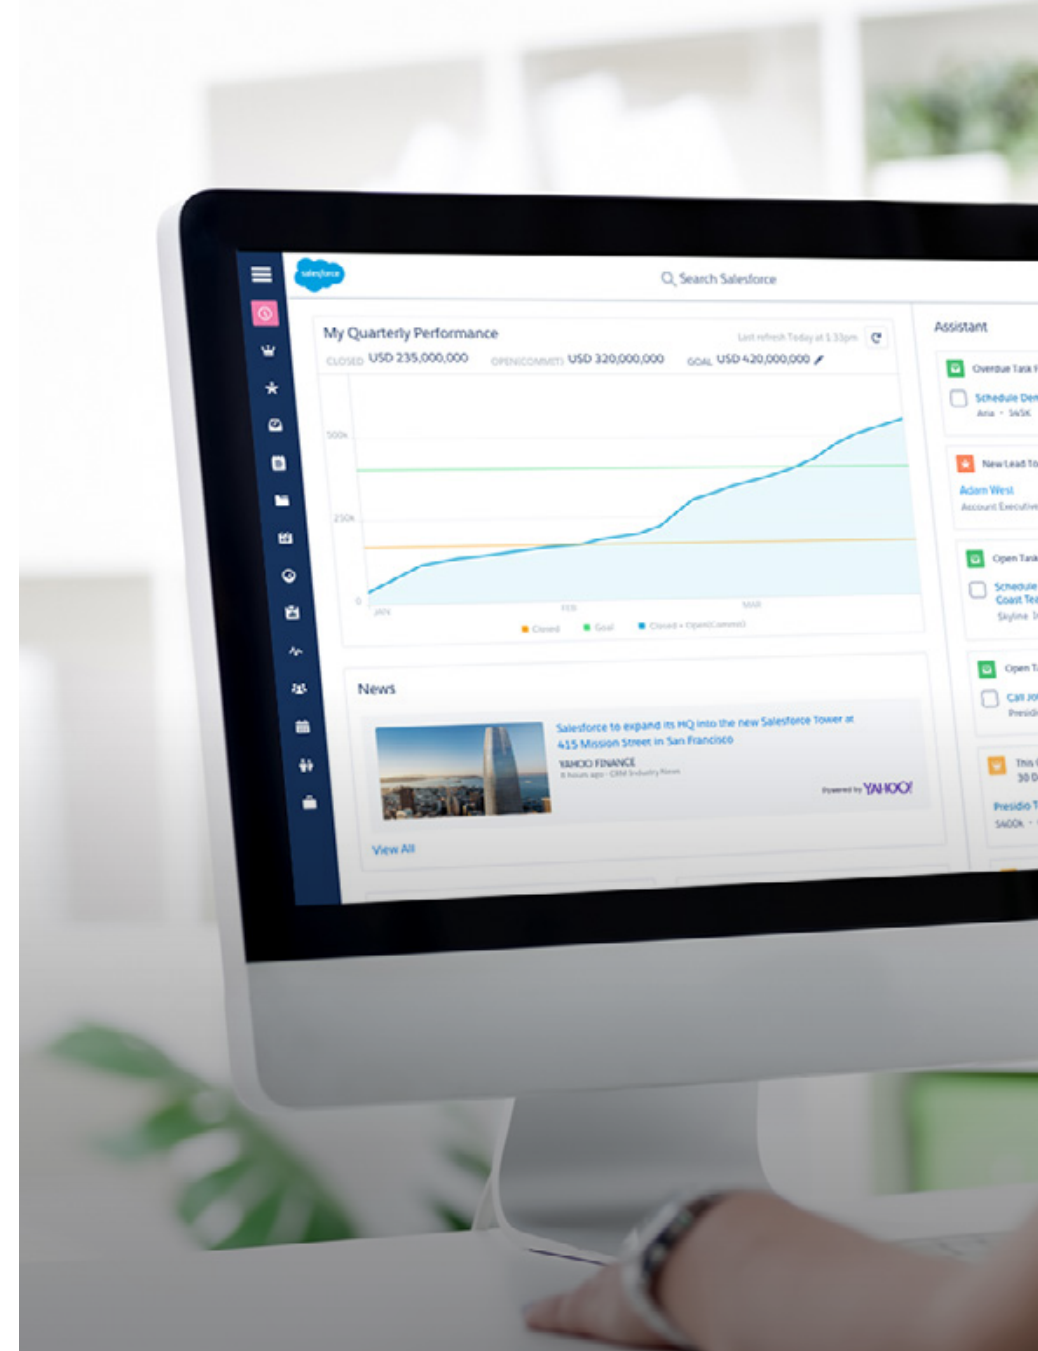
salesforce

Search Salesforce

My Quarterly Performance

Last refresh Today at 1:33pm

CLOSED USD 235,000,000 OPEN(COMMIT) USD 320,000,000 GOAL USD 420,000,000

500k

250k

0

JAN FEB MAR

Closed Goal Closed + Open(Commit)

News

Salesforce to expand its HQ into the new Salesforce Tower at 415 Mission Street in San Francisco

YAHOO FINANCE

8 hours ago · CRM Industry News

Powered by YAHOO!

View All

Assistant

Overdue Task

Schedule Dem

Acme · $45K

New Lead To

Adam West

Account Executive

Open Task

Schedule

Coast Te

Skyline

Open T

Call Jo

Presidi

This

30 D

Presidio T

$400k ·